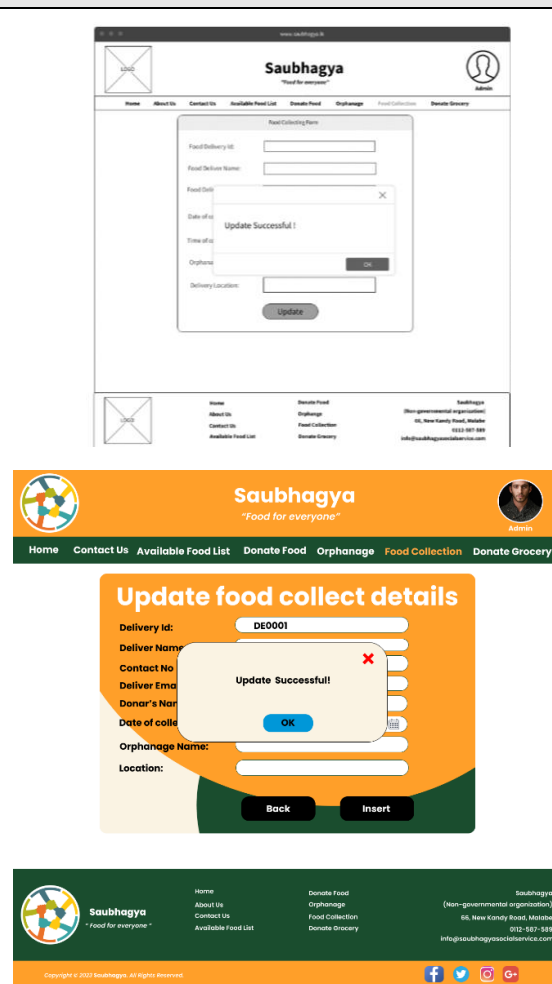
www.saubhagya.lk

LOGO

Saubhagya
"Food for everyone"

Admin

Home About Us Contact Us Available Food List Donate Food Orphanage Food Collection Donate Grocery

Food Collecting Form

Food Delivery Id:
Food Deliver Name:
Food Deli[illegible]
Date of c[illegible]
Time of c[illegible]
Orphana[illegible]
Delivery Location:

Update Successful !

OK

Update

LOGO

Home
About Us
Contact Us
Available Food List

Donate Food
Orphanage
Food Collection
Donate Grocery

Saubhagya
(Non-governmental organization)
66, New Kandy Road, Malabe
0112-587-589
info@saubhagyasocialservice.com

Saubhagya
"Food for everyone"

Admin

Home Contact Us Available Food List Donate Food Orphanage Food Collection Donate Grocery

Update food collect details

Delivery Id: DE0001
Deliver Name
Contact No
Deliver Ema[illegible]
Donar's Nar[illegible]
Date of colle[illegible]
Orphanage Name:
Location:

Update Successful!

OK

Back Insert

Saubhagya
" Food for everyone "

Home
About Us
Contact Us
Available Food List

Donate Food
Orphanage
Food Collection
Donate Grocery

Saubhagya
(Non-governmental organization)
66, New Kandy Road, Malabe
0112-587-589
info@saubhagyasocialservice.com

Copyright © 2022 Saubhagya. All Rights Reserved.